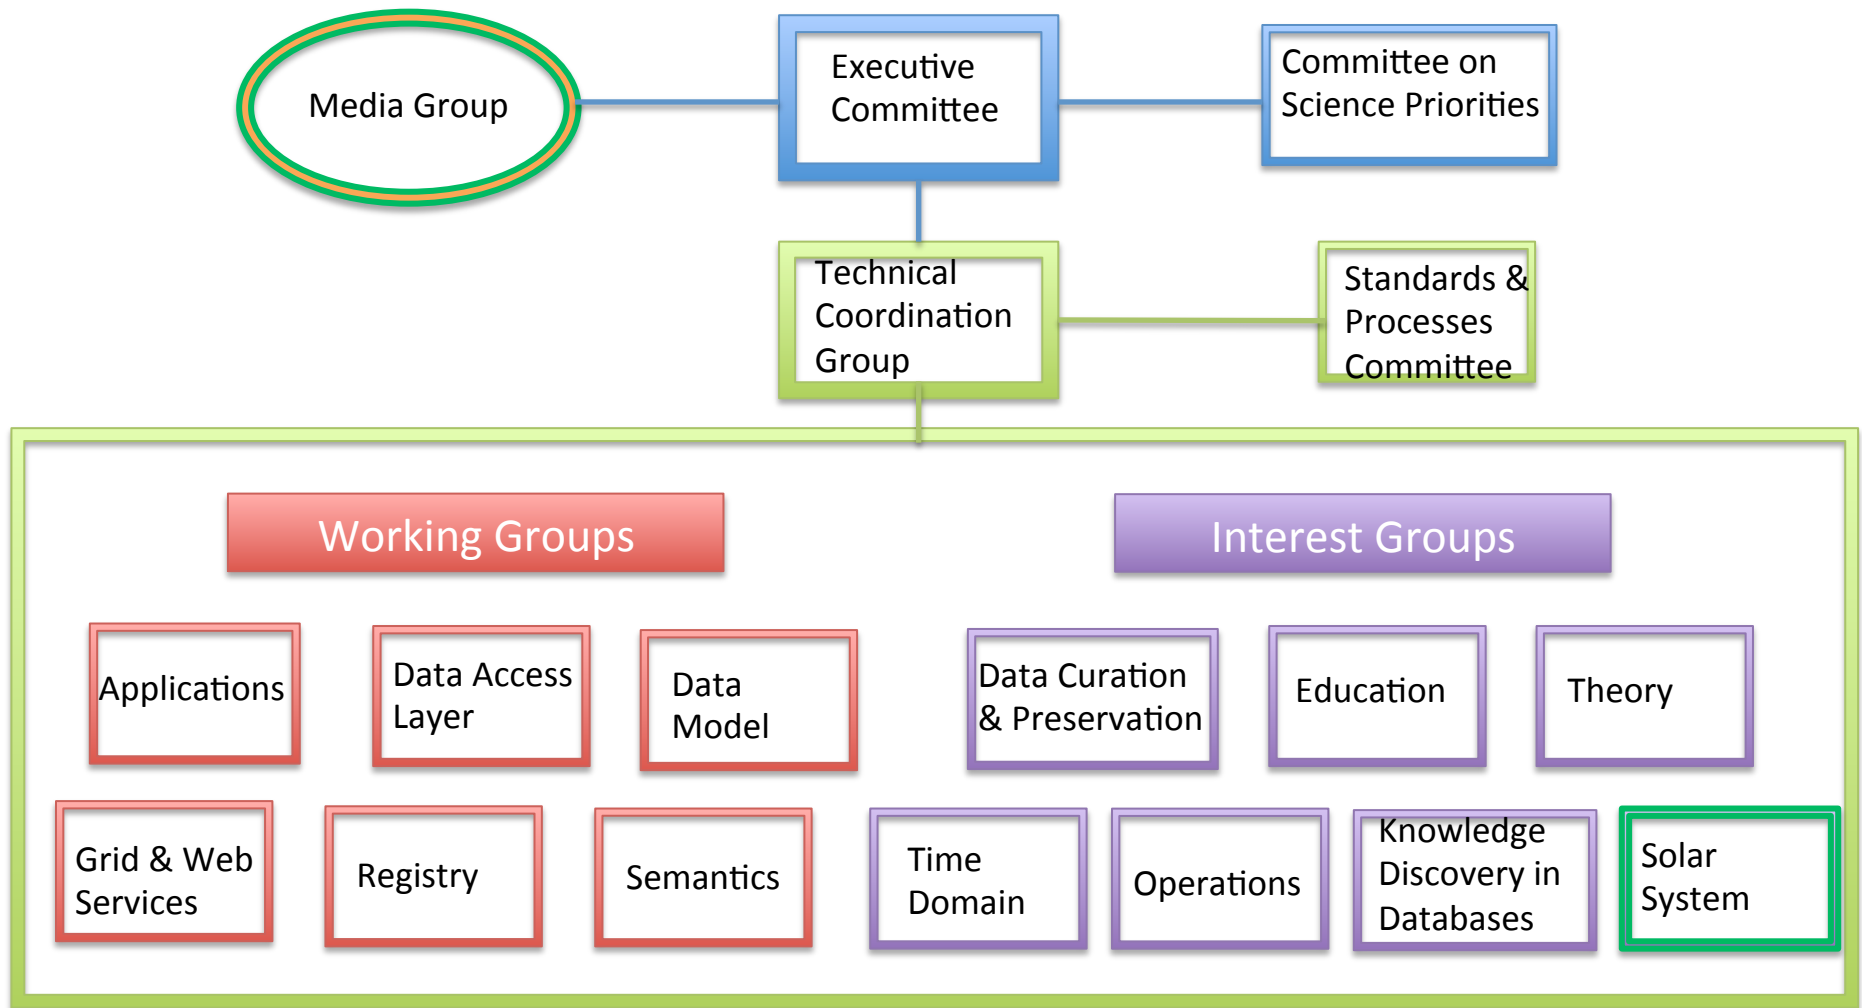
Media Group

Executive Committee

Committee on Science Priorities

Technical Coordination Group

Standards & Processes Committee

Working Groups

Interest Groups

Applications

Data Access Layer

Data Model

Data Curation & Preservation

Education

Theory

Grid & Web Services

Registry

Semantics

Time Domain

Operations

Knowledge Discovery in Databases

Solar System